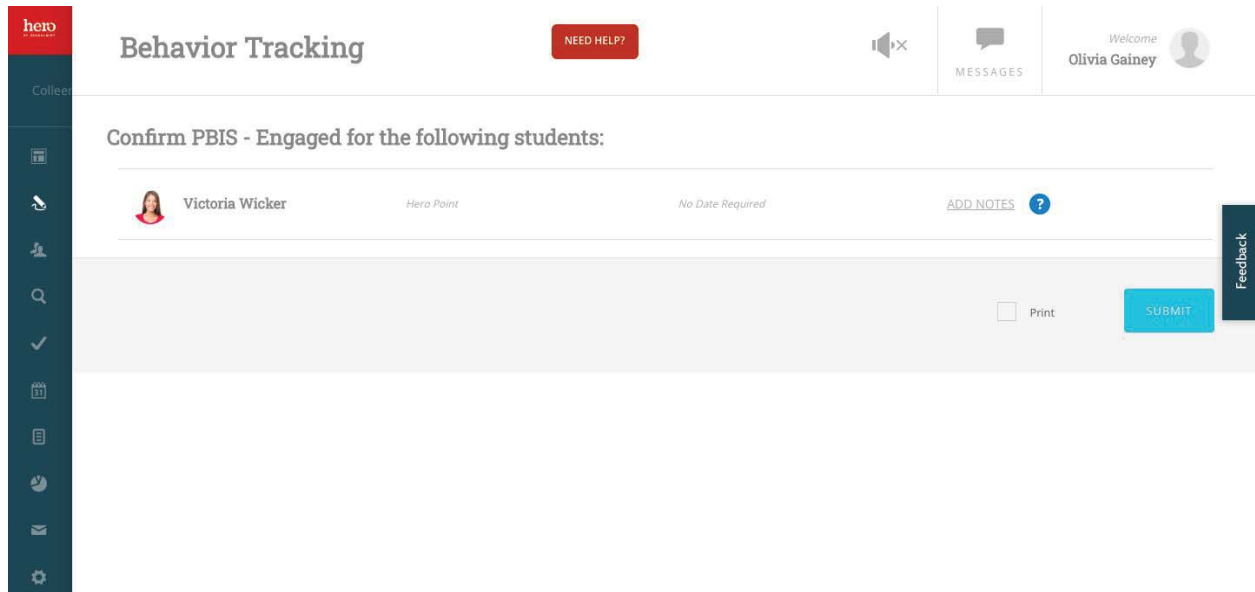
hero

Collee

Behavior Tracking

NEED HELP?

MESSAGES

Welcome
Olivia Gainey

Confirm PBIS - Engaged for the following students:

Victoria Wicker Hero Point No Date Required ADD NOTES ?

Feedback

Print

SUBMIT